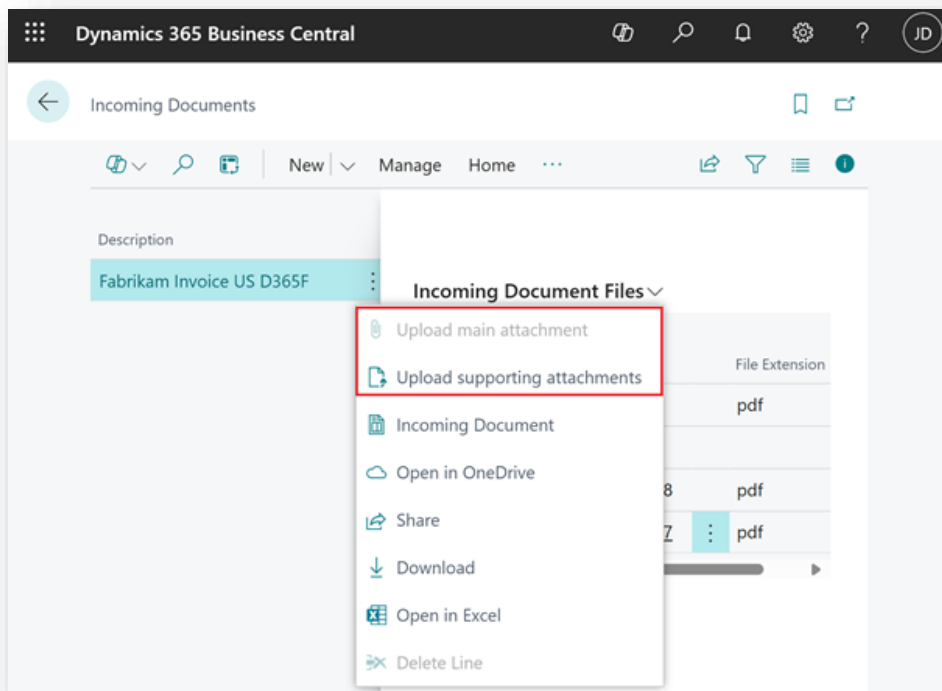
Dynamics 365 Business Central

JD

Incoming Documents

New | Manage Home ···

Description

Fabrikam Invoice US D365F

Incoming Document Files

Upload main attachment

Upload supporting attachments

File Extension

pdf

Incoming Document

Open in OneDrive

8 pdf

Share

7 pdf

Download

Open in Excel

Delete Line